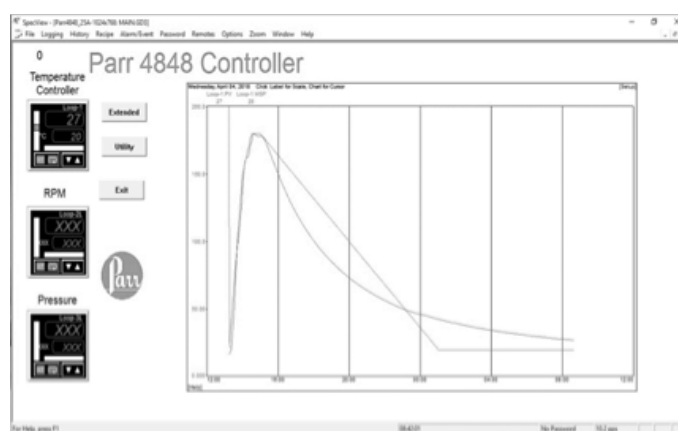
SpecView - [Parr4848_23A-1024x768 MAIN.GDS]
File Logging History Recipe Alarm/Event Password Remotes Options Zoom Window Help

0

Parr 4848 Controller

Temperature Controller

Loop 1
27
20

Extended

Utility

Exit

RPM

Loop 2
XXX
XXX

Pressure

Loop 3
XXX
XXX

Parr

Wednesday, April 04, 2018 Click Label for Scale, Chart for Cursor
Loop 1 PV Loop 1 WSP
27 20

[Setup]

200.0
150.0
100.0
50.00
0.000

12:00 16:00 20:00 00:00 04:00 08:00 12:00

For Help, press F1

No Password